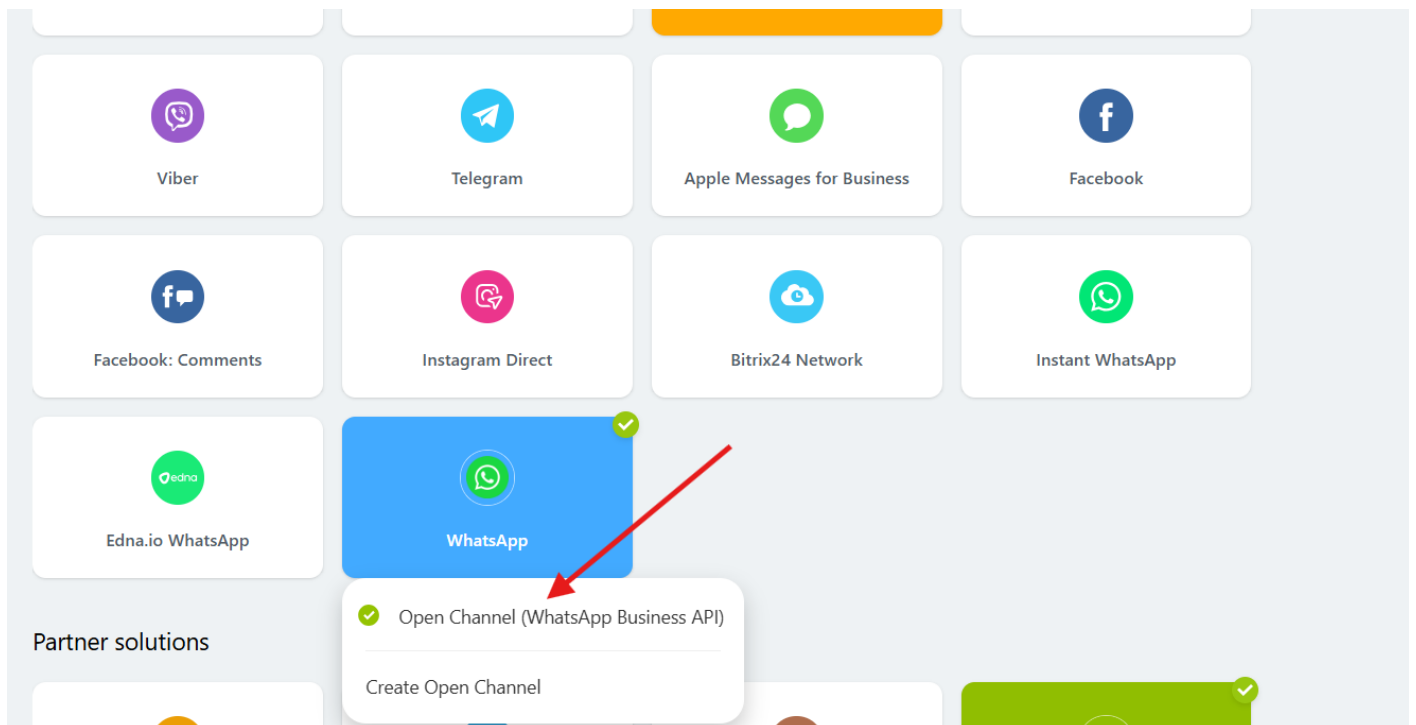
Viber

Telegram

Apple Messages for Business

Facebook

Facebook: Comments

Instagram Direct

Bitrix24 Network

Instant WhatsApp

edna

Edna.io WhatsApp

WhatsApp

Open Channel (WhatsApp Business API)

Create Open Channel

Partner solutions